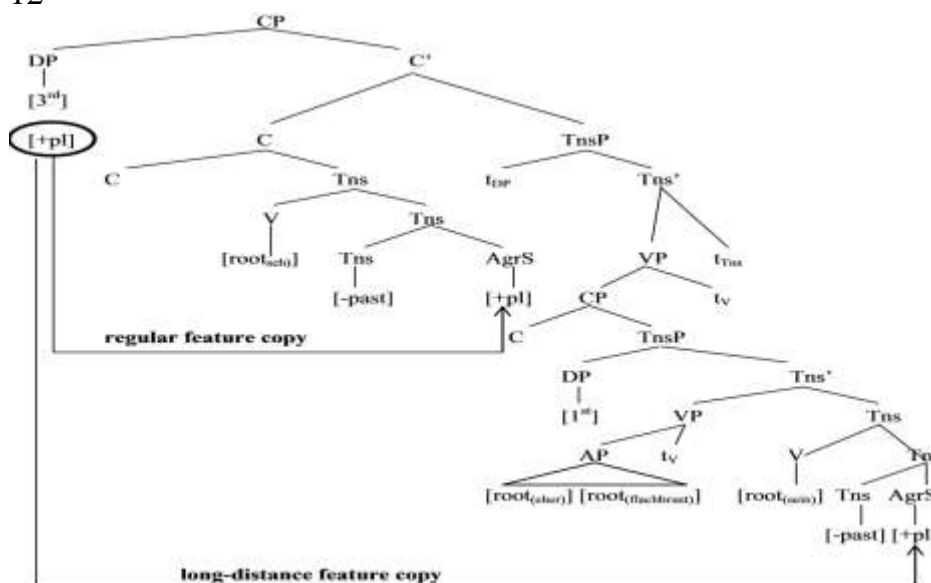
12

CP
DP
[3rd]
[+pl]
C'
C
C
Tns
V
[root$_{sch}$]
Tns
Tns
[-past]
AgrS
[+pl]
TnsP
t$_{DP}$
Tns'
VP
t$_{Tns}$
CP
t$_{V}$
regular feature copy
C
TnsP
DP
[1st]
Tns'
VP
AP
t$_{V}$
[root$_{(chef)}$] [root$_{(flachbrust)}$]
Tns
V
[root$_{(sein)}$]
Tns
[-past]
AgrS
[+pl]
long-distance feature copy